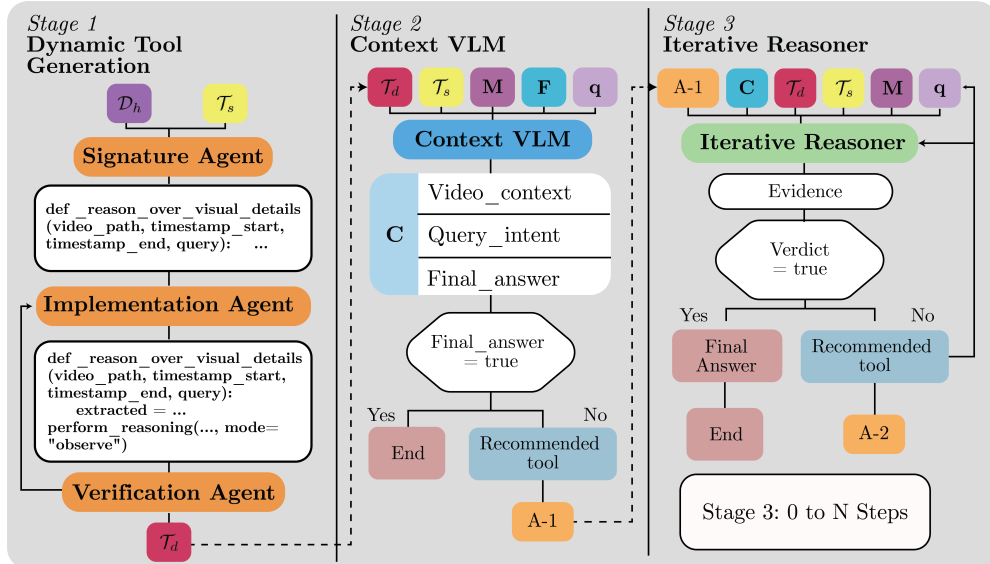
Stage 1
Dynamic Tool Generation

$\mathcal{D}_h$ $\mathcal{T}_s$

Signature Agent

def _reason_over_visual_details (video_path, timestamp_start, timestamp_end, query): ...

Implementation Agent

def _reason_over_visual_details (video_path, timestamp_start, timestamp_end, query):
extracted = ...
perform_reasoning(..., mode= "observe")

Verification Agent

$\mathcal{T}_d$

Stage 2
Context VLM

$\mathcal{T}_d$ $\mathcal{T}_s$ M F q

Context VLM

C
Video_context
Query_intent
Final_answer

Final_answer = true

Yes
No

End

Recommended tool

A-1

Stage 3
Iterative Reasoner

A-1 C $\mathcal{T}_d$ $\mathcal{T}_s$ M q

Iterative Reasoner

Evidence

Verdict = true

Yes
No

Final Answer

Recommended tool

End

A-2

Stage 3: 0 to N Steps